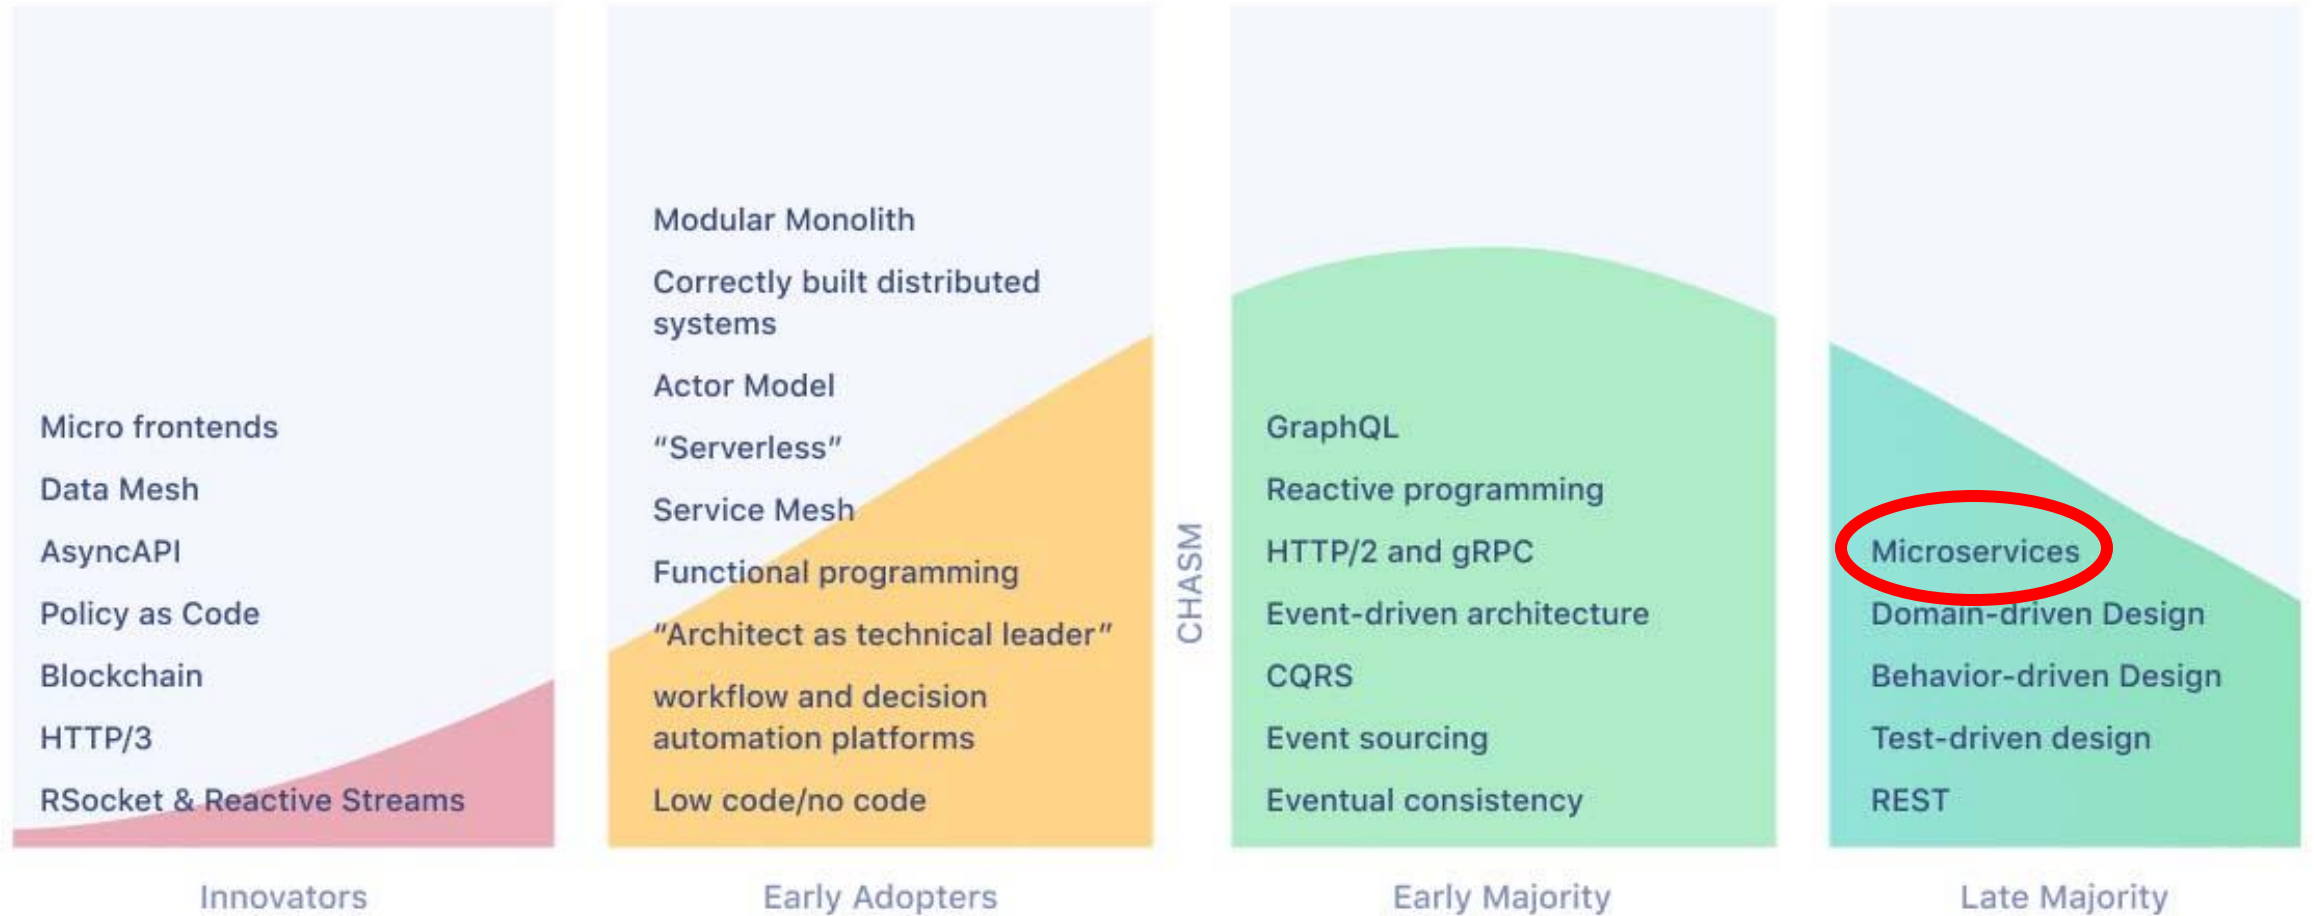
Micro frontends

Data Mesh

AsyncAPI

Policy as Code

Blockchain

HTTP/3

RSocket & Reactive Streams

Innovators

Modular Monolith

Correctly built distributed systems

Actor Model

“Serverless”

Service Mesh

Functional programming

“Architect as technical leader”

workflow and decision automation platforms

Low code/no code

Early Adopters

CHASM

GraphQL

Reactive programming

HTTP/2 and gRPC

Event-driven architecture

CQRS

Event sourcing

Eventual consistency

Early Majority

Microservices

Domain-driven Design

Behavior-driven Design

Test-driven design

REST

Late Majority